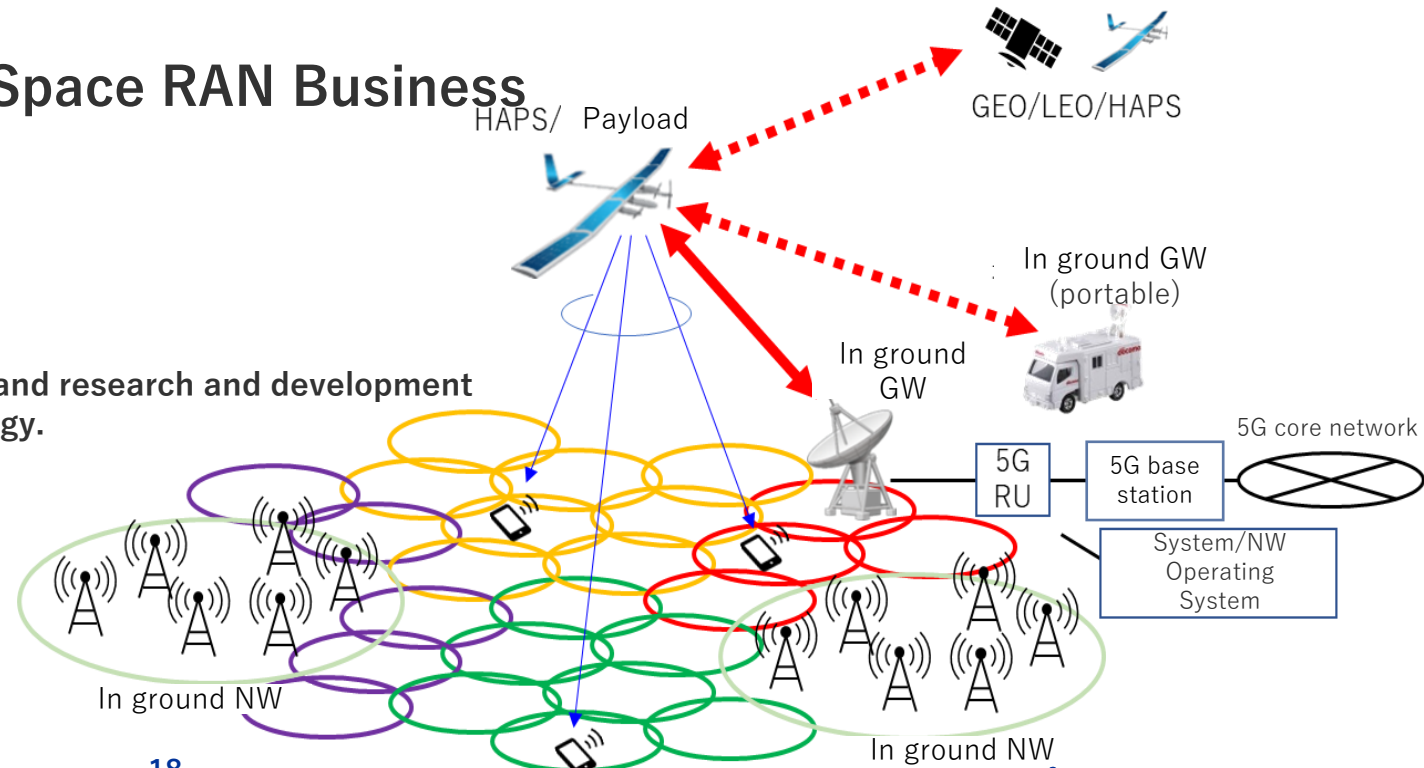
Space RAN Business

HAPS/ Payload

GEO/LEO/HAPS

In ground GW (portable)

In ground GW

and research and development
gy.

5G core network

5G RU

5G base station

System/NW Operating System

In ground NW

In ground NW

18